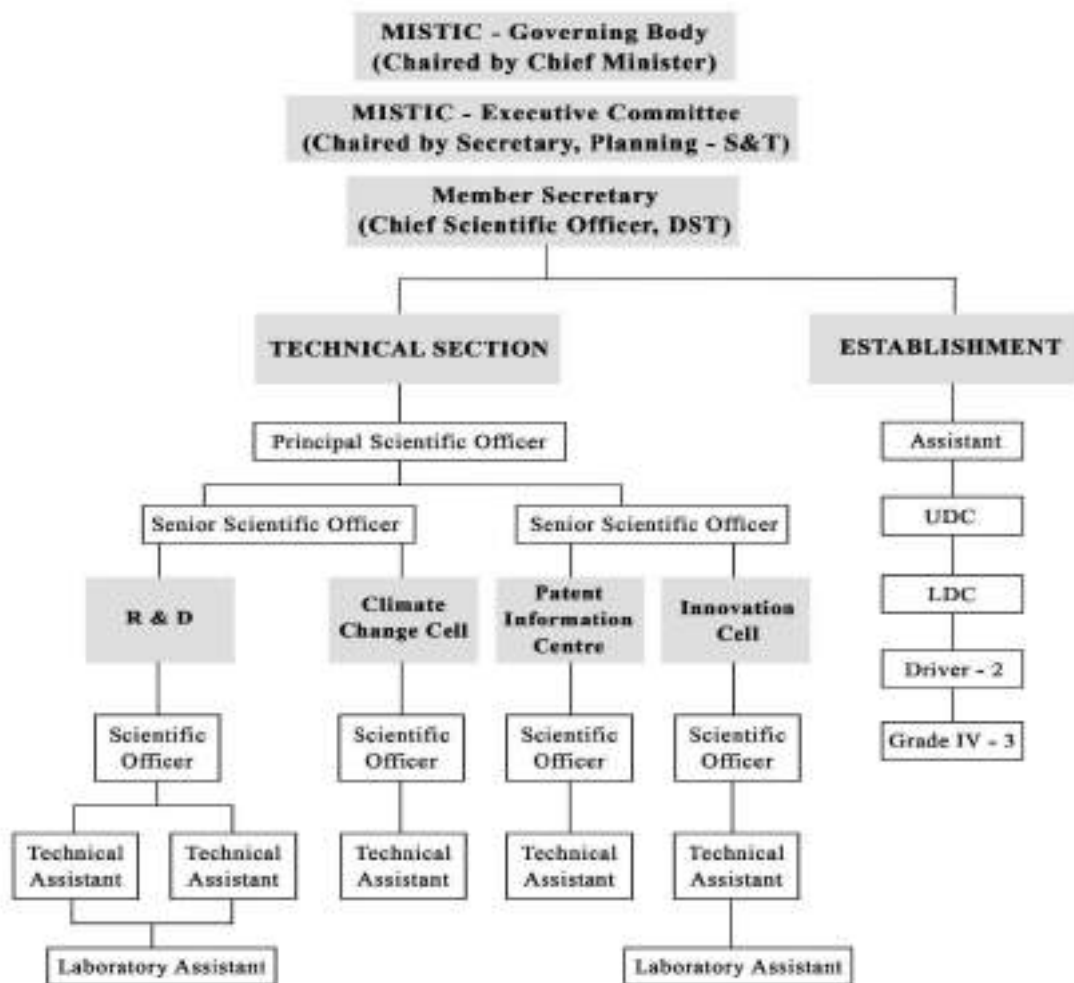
MISTIC - Governing Body
(Chaired by Chief Minister)

MISTIC - Executive Committee
(Chaired by Secretary, Planning - S&T)

Member Secretary
(Chief Scientific Officer, DST)

TECHNICAL SECTION

ESTABLISHMENT

Principal Scientific Officer

Senior Scientific Officer

Senior Scientific Officer

R & D

Climate Change Cell

Patent Information Centre

Innovation Cell

Scientific Officer

Scientific Officer

Scientific Officer

Scientific Officer

Technical Assistant

Technical Assistant

Technical Assistant

Technical Assistant

Technical Assistant

Laboratory Assistant

Laboratory Assistant

Assistant

UDC

LDC

Driver - 2

Grade IV - 3